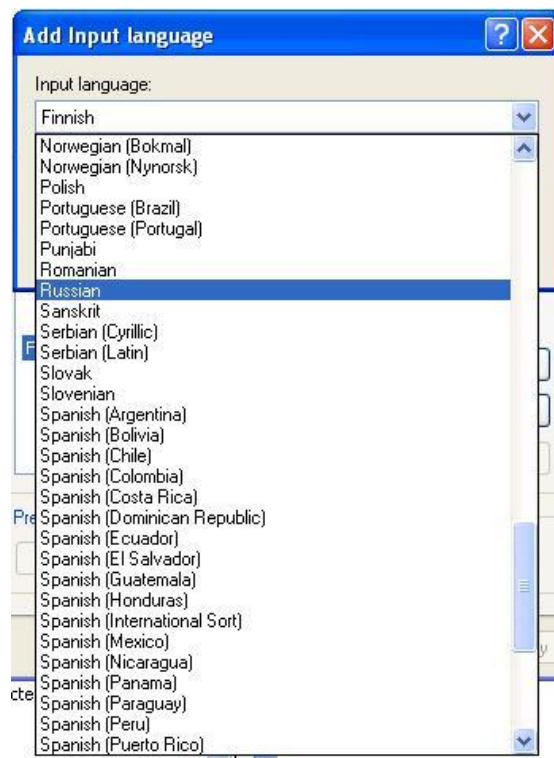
Add Input language

Input language:

Finnish

Norwegian (Bokmal)
Norwegian (Nynorsk)
Polish
Portuguese (Brazil)
Portuguese (Portugal)
Punjabi
Romanian
Russian
Sanskrit
Serbian (Cyrillic)
Serbian (Latin)
Slovak
Slovenian
Spanish (Argentina)
Spanish (Bolivia)
Spanish (Chile)
Spanish (Colombia)
Spanish (Costa Rica)
Spanish (Dominican Republic)
Spanish (Ecuador)
Spanish (El Salvador)
Spanish (Guatemala)
Spanish (Honduras)
Spanish (International Sort)
Spanish (Mexico)
Spanish (Nicaragua)
Spanish (Panama)
Spanish (Paraguay)
Spanish (Peru)
Spanish (Puerto Rico)

F

Pre

cte

y